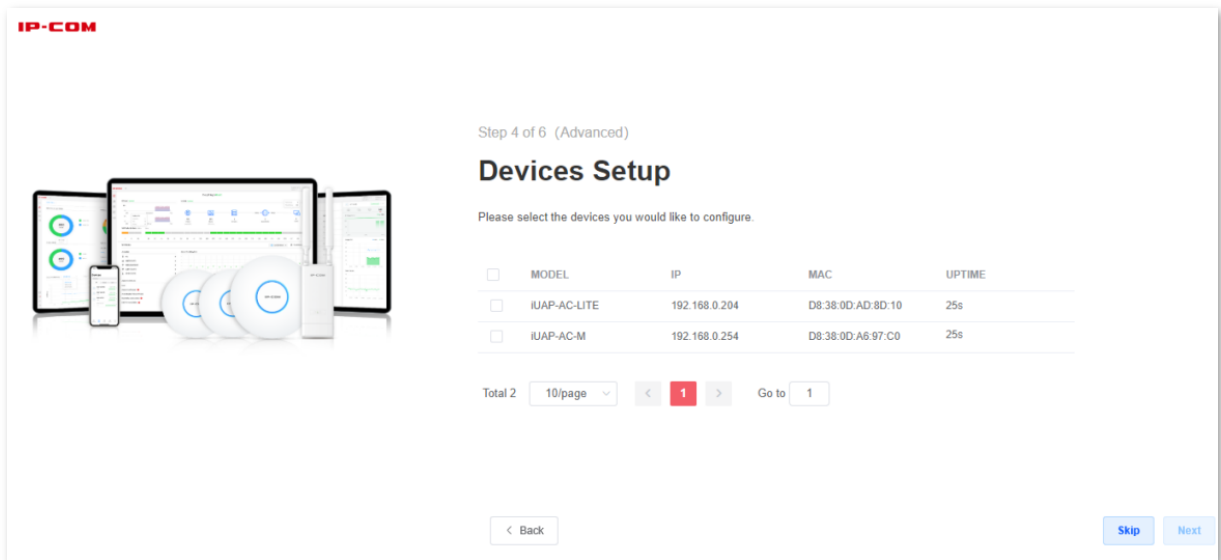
IP-COM

Step 4 of 6 (Advanced)

Devices Setup

Please select the devices you would like to configure.

| | MODEL | IP | MAC | UPTIME |
|---|---|---|---|---|
| | iUAP-AC-LITE | 192.168.0.204 | D8:38:0D:AD:8D:10 | 25s |
| | iUAP-AC-M | 192.168.0.254 | D8:38:0D:A6:97:C0 | 25s |

Total 2 10/page < 1 > Go to 1

< Back

Skip Next